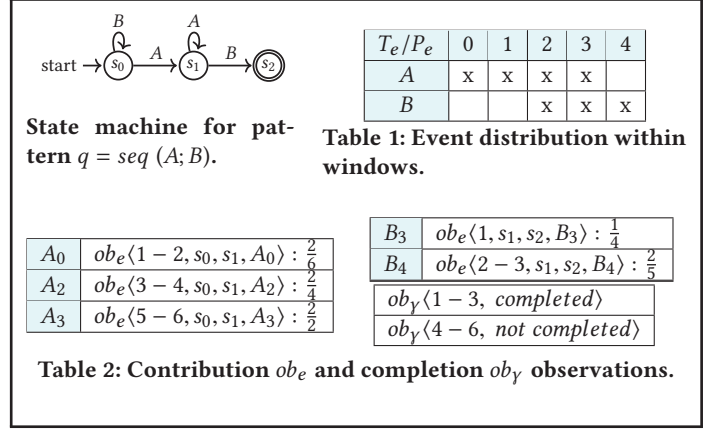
$B$ $A$

start $\rightarrow$ $s_0$ $\xrightarrow{A}$ $s_1$ $\xrightarrow{B}$ $s_2$

**State machine for pattern $q = seq\ (A; B)$.**

| $T_e/P_e$ | 0 | 1 | 2 | 3 | 4 |
|---|---|---|---|---|---|
| $A$ | x | x | x | x | |
| $B$ | | | x | x | x |

**Table 1: Event distribution within windows.**

| | |
|---|---|
| $A_0$ | $ob_e\langle 1-2, s_0, s_1, A_0\rangle : \frac{2}{6}$ |
| $A_2$ | $ob_e\langle 3-4, s_0, s_1, A_2\rangle : \frac{2}{4}$ |
| $A_3$ | $ob_e\langle 5-6, s_0, s_1, A_3\rangle : \frac{2}{2}$ |

| | |
|---|---|
| $B_3$ | $ob_e\langle 1, s_1, s_2, B_3\rangle : \frac{1}{4}$ |
| $B_4$ | $ob_e\langle 2-3, s_1, s_2, B_4\rangle : \frac{2}{5}$ |

| |
|---|
| $ob_\gamma\langle 1-3,\ completed\rangle$ |
| $ob_\gamma\langle 4-6,\ not\ completed\rangle$ |

**Table 2: Contribution $ob_e$ and completion $ob_\gamma$ observations.**